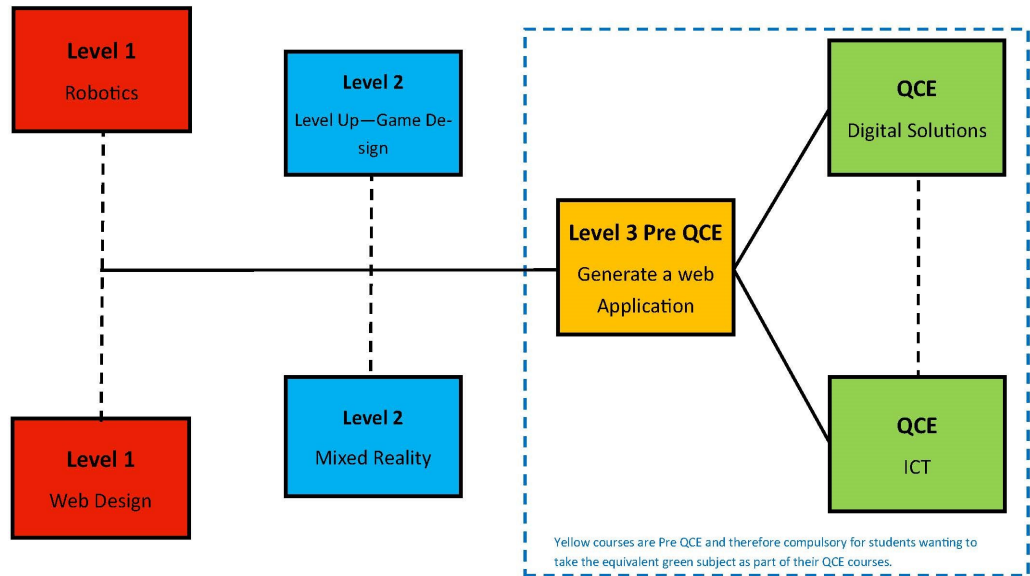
Level 1
Robotics

Level 2
Level Up—Game Design

Level 3 Pre QCE
Generate a web Application

QCE
Digital Solutions

Level 2
Mixed Reality

Level 1
Web Design

QCE
ICT

Yellow courses are Pre QCE and therefore compulsory for students wanting to take the equivalent green subject as part of their QCE courses.